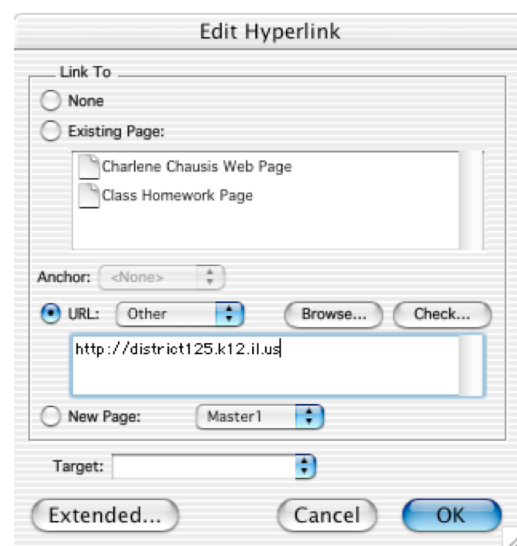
Edit Hyperlink

Link To

None

Existing Page:

Charlene Chausis Web Page

Class Homework Page

Anchor: <None>

URL: Other

Browse...

Check...

http://district125.k12.il.us

New Page: Master1

Target:

Extended...

Cancel

OK